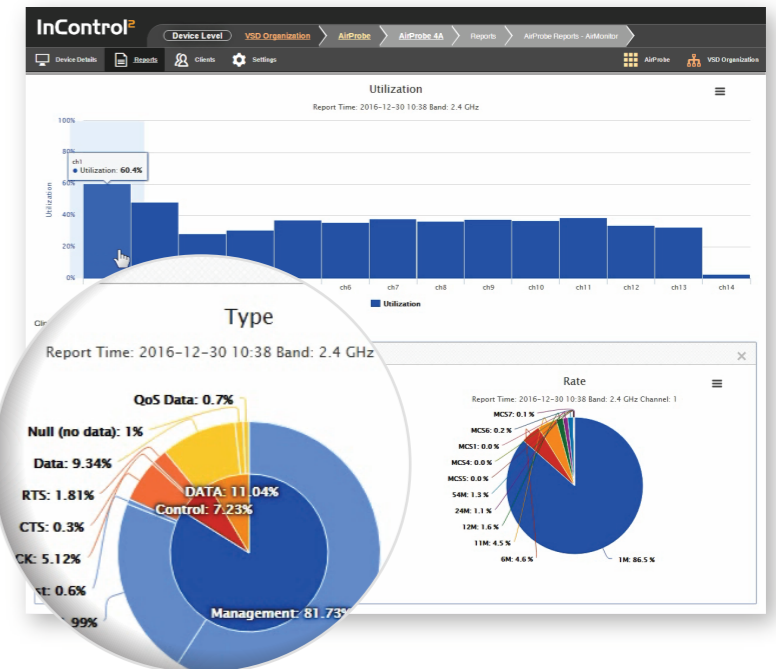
InControl²

Device Level VSD Organization AirProbe AirProbe 4A Reports AirProbe Reports - AirMonitor

Device Details Reports Clients Settings AirProbe VSD Organization

Utilization

Report Time: 2016-12-30 10:38 Band: 2.4 GHz

100%
80%
60%
40%
20%
0%

Utilization

ch1
● Utilization: 60.4%

ch6 ch7 ch8 ch9 ch10 ch11 ch12 ch13 ch14

Utilization

Type

Report Time: 2016-12-30 10:38 Band: 2.4 GHz

QoS Data: 0.7%
Null (no data): 1%
Data: 9.34%
RTS: 1.81%
CTS: 0.3%
CK: 5.12%
st: 0.6%
99%

DATA: 11.04%
Control: 7.23%
Management: 81.73%

Rate

Report Time: 2016-12-30 10:38 Band: 2.4 GHz Channel: 1

MCS7: 0.1 %
MCS6: 0.2 %
MCS1: 0.0 %
MCS4: 0.0 %
MCS5: 0.0 %
54M: 1.3 %
24M: 1.1 %
12M: 1.6 %
11M: 4.5 %
6M: 4.6 %
1M: 86.5 %